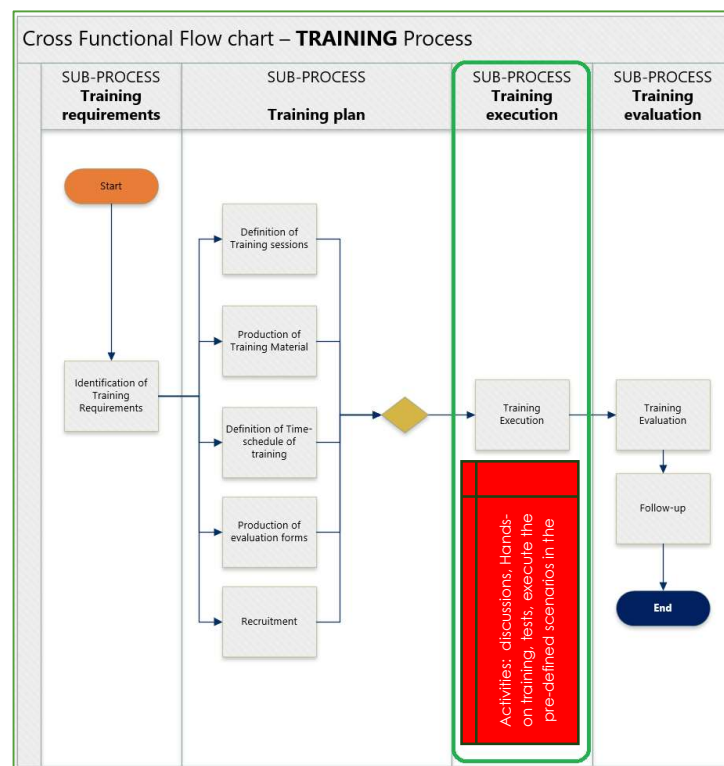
Cross Functional Flow chart – **TRAINING** Process

SUB-PROCESS
**Training requirements**

SUB-PROCESS
**Training plan**

SUB-PROCESS
**Training execution**

SUB-PROCESS
**Training evaluation**

Start

Identification of Training Requirements

Definition of Training sessions

Production of Training Material

Definition of Time-schedule of training

Production of evaluation forms

Recruitment

Training Execution

Activities: discussions, Hands-on training, tests, execute the pre-defined scenarios in the

Training Evaluation

Follow-up

End